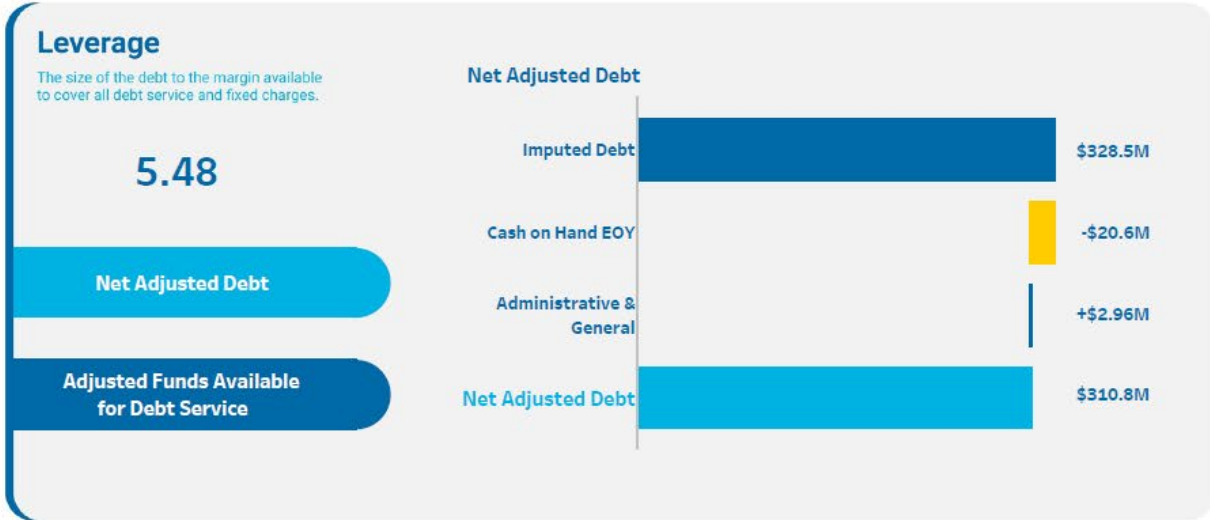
Leverage

The size of the debt to the margin available to cover all debt service and fixed charges.

5.48

Net Adjusted Debt

Adjusted Funds Available for Debt Service

Net Adjusted Debt

Imputed Debt $328.5M

Cash on Hand EOY -$20.6M

Administrative & General +$2.96M

Net Adjusted Debt $310.8M